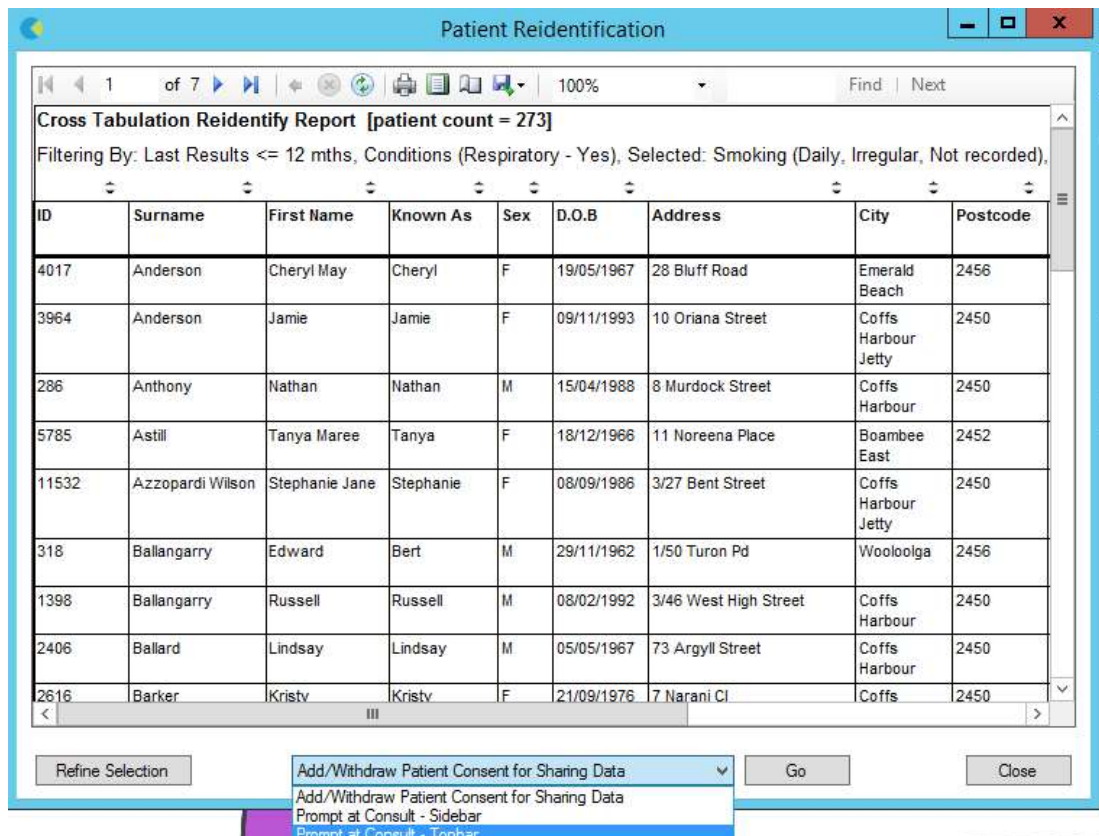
Patient Reidentification

1 of 7 100% Find | Next

Cross Tabulation Reidentify Report [patient count = 273]

Filtering By: Last Results <= 12 mths, Conditions (Respiratory - Yes), Selected: Smoking (Daily, Irregular, Not recorded),

| ID | Surname | First Name | Known As | Sex | D.O.B | Address | City | Postcode |
|---|---|---|---|---|---|---|---|---|
| 4017 | Anderson | Cheryl May | Cheryl | F | 19/05/1967 | 28 Bluff Road | Emerald Beach | 2456 |
| 3964 | Anderson | Jamie | Jamie | F | 09/11/1993 | 10 Oriana Street | Coffs Harbour Jetty | 2450 |
| 286 | Anthony | Nathan | Nathan | M | 15/04/1988 | 8 Murdock Street | Coffs Harbour | 2450 |
| 5785 | Astill | Tanya Maree | Tanya | F | 18/12/1966 | 11 Noreena Place | Boambee East | 2452 |
| 11532 | Azzopardi Wilson | Stephanie Jane | Stephanie | F | 08/09/1986 | 3/27 Bent Street | Coffs Harbour Jetty | 2450 |
| 318 | Ballangarry | Edward | Bert | M | 29/11/1962 | 1/50 Turon Pd | Wooloolga | 2456 |
| 1398 | Ballangarry | Russell | Russell | M | 08/02/1992 | 3/46 West High Street | Coffs Harbour | 2450 |
| 2406 | Ballard | Lindsay | Lindsay | M | 05/05/1967 | 73 Argyll Street | Coffs Harbour | 2450 |
| 2616 | Barker | Kristy | Kristy | F | 21/09/1976 | 7 Narani Cl | Coffs | 2450 |

Refine Selection

Add/Withdraw Patient Consent for Sharing Data

Go

Close

Add/Withdraw Patient Consent for Sharing Data
Prompt at Consult - Sidebar
Prompt at Consult - Topbar